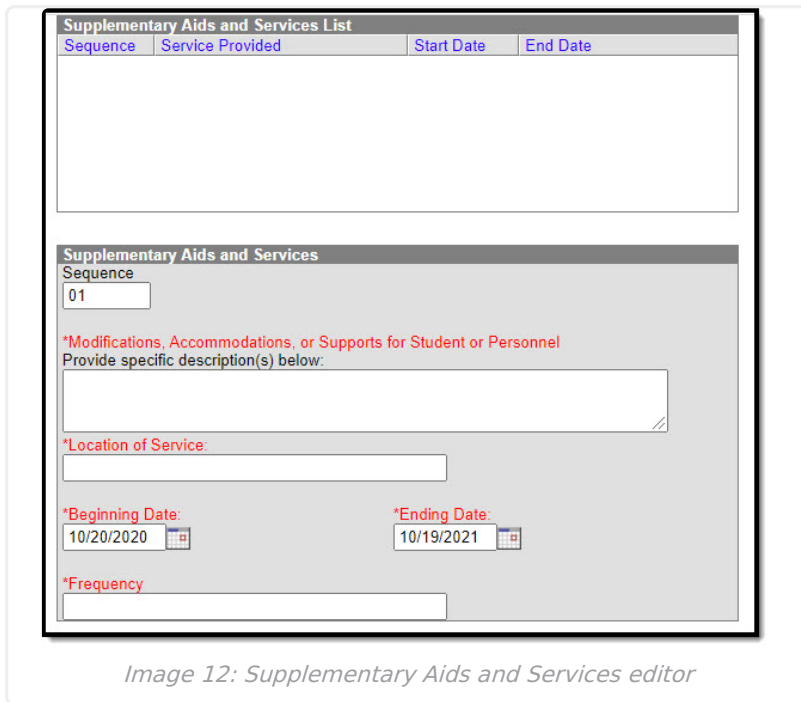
Supplementary Aids and Services List

| Sequence | Service Provided | Start Date | End Date |
|---|---|---|---|

Supplementary Aids and Services

Sequence
01

*Modifications, Accommodations, or Supports for Student or Personnel
Provide specific description(s) below:

*Location of Service:

*Beginning Date:
10/20/2020

*Ending Date:
10/19/2021

*Frequency

Image 12: Supplementary Aids and Services editor